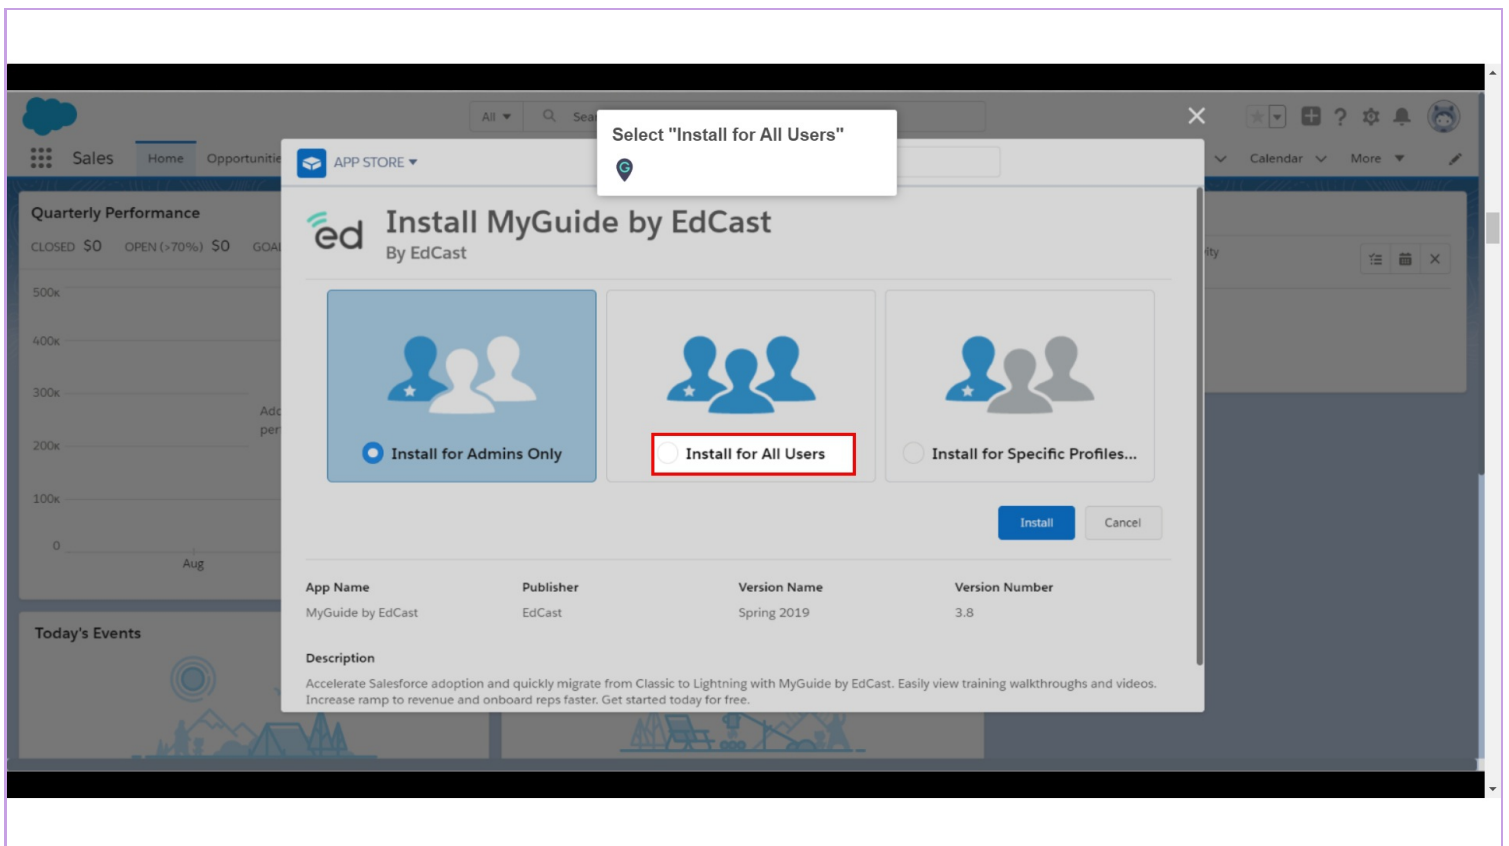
All Sea

Select "Install for All Users"

Sales Home Opportunitie

APP STORE

Calendar More

Quarterly Performance

CLOSED $0 OPEN (>70%) $0 GOA

500K
400K
300K
200K
100K
0

Aug

Add per

Today's Events

ed Install MyGuide by EdCast
By EdCast

Install for Admins Only

Install for All Users

Install for Specific Profiles...

Install Cancel

| App Name | Publisher | Version Name | Version Number |
|---|---|---|---|
| MyGuide by EdCast | EdCast | Spring 2019 | 3.8 |

Description

Accelerate Salesforce adoption and quickly migrate from Classic to Lightning with MyGuide by EdCast. Easily view training walkthroughs and videos. Increase ramp to revenue and onboard reps faster. Get started today for free.